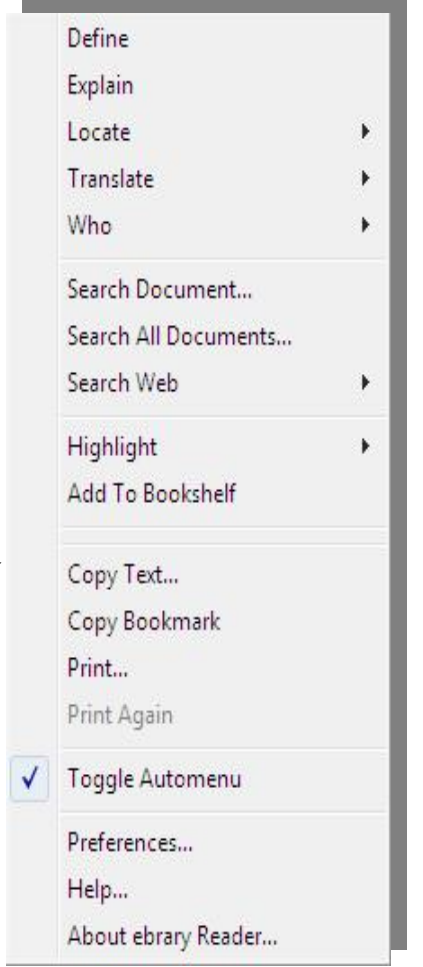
Define
Explain
Locate
Translate
Who

Search Document...
Search All Documents...
Search Web

Highlight
Add To Bookshelf

Copy Text...
Copy Bookmark
Print...
Print Again

✓ Toggle Automenu

Preferences...
Help...
About ebrary Reader...